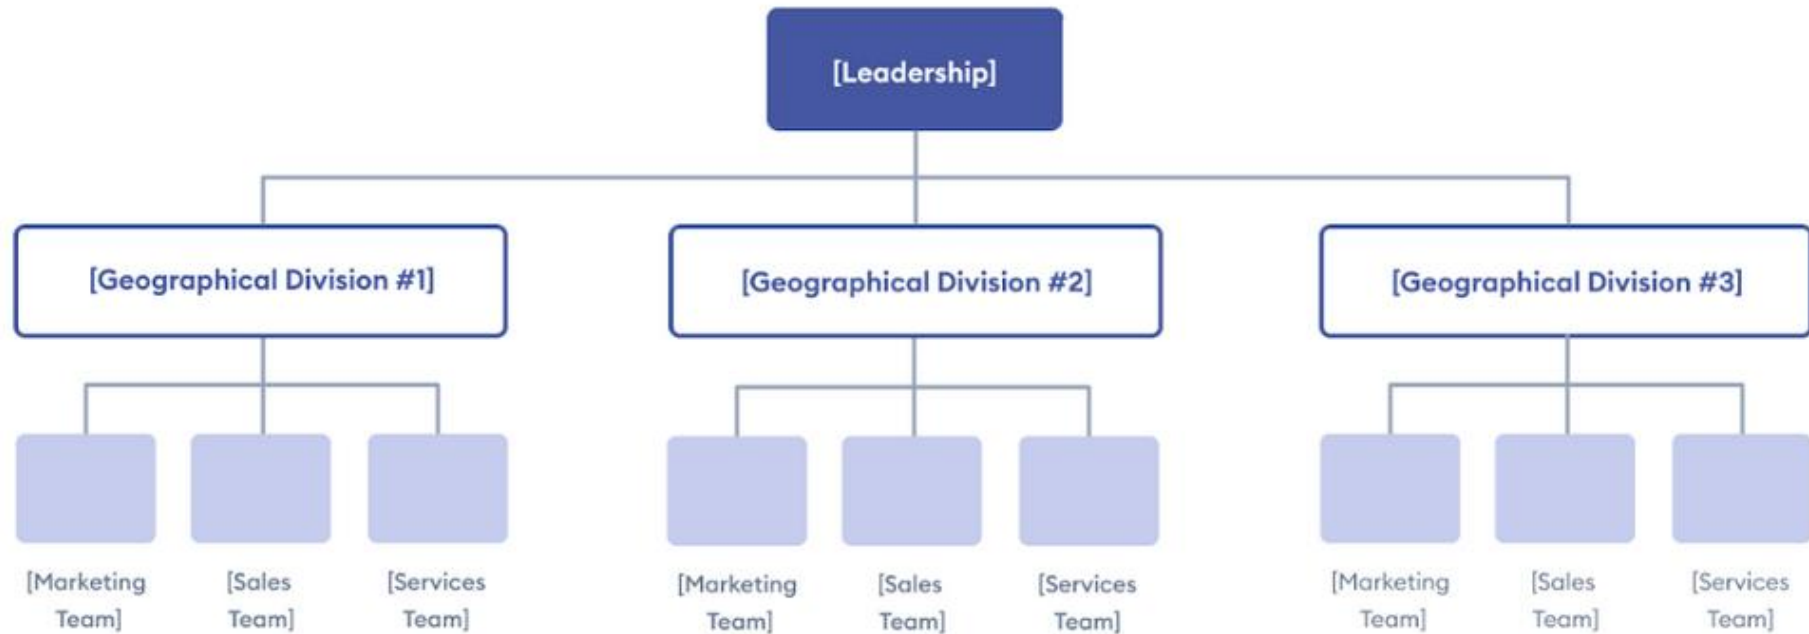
[Leadership]

[Geographical Division #1]

[Geographical Division #2]

[Geographical Division #3]

[Marketing Team]

[Sales Team]

[Services Team]

[Marketing Team]

[Sales Team]

[Services Team]

[Marketing Team]

[Sales Team]

[Services Team]